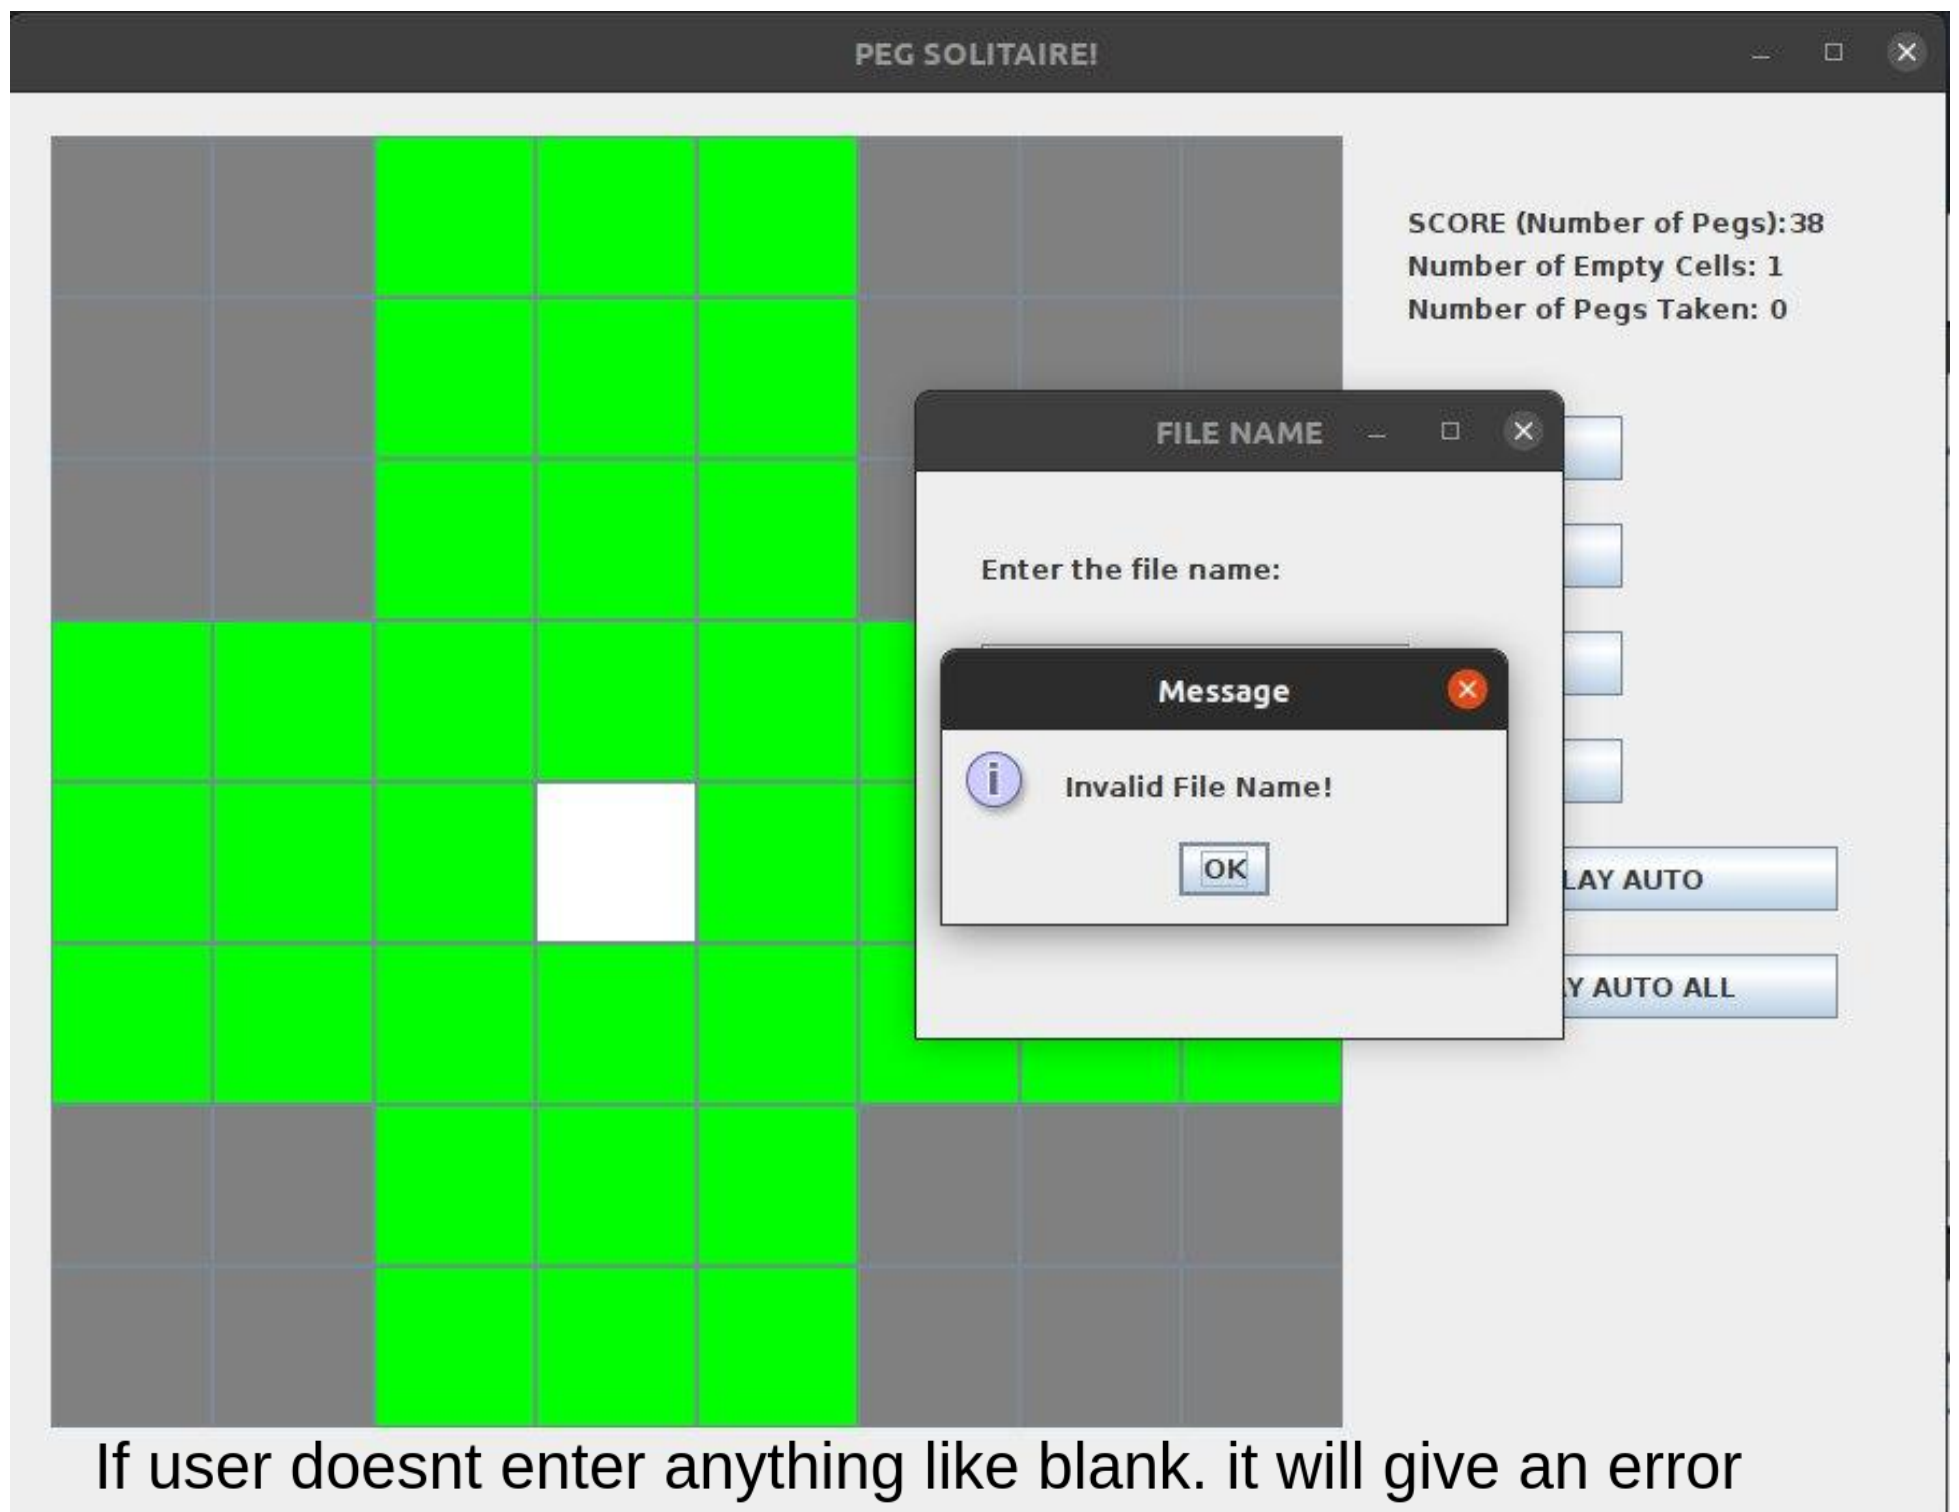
PEG SOLITAIRE!

SCORE (Number of Pegs):38
Number of Empty Cells: 1
Number of Pegs Taken: 0

FILE NAME

Enter the file name:

Message

Invalid File Name!

OK

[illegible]LAY AUTO

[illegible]Y AUTO ALL

If user doesnt enter anything like blank. it will give an error